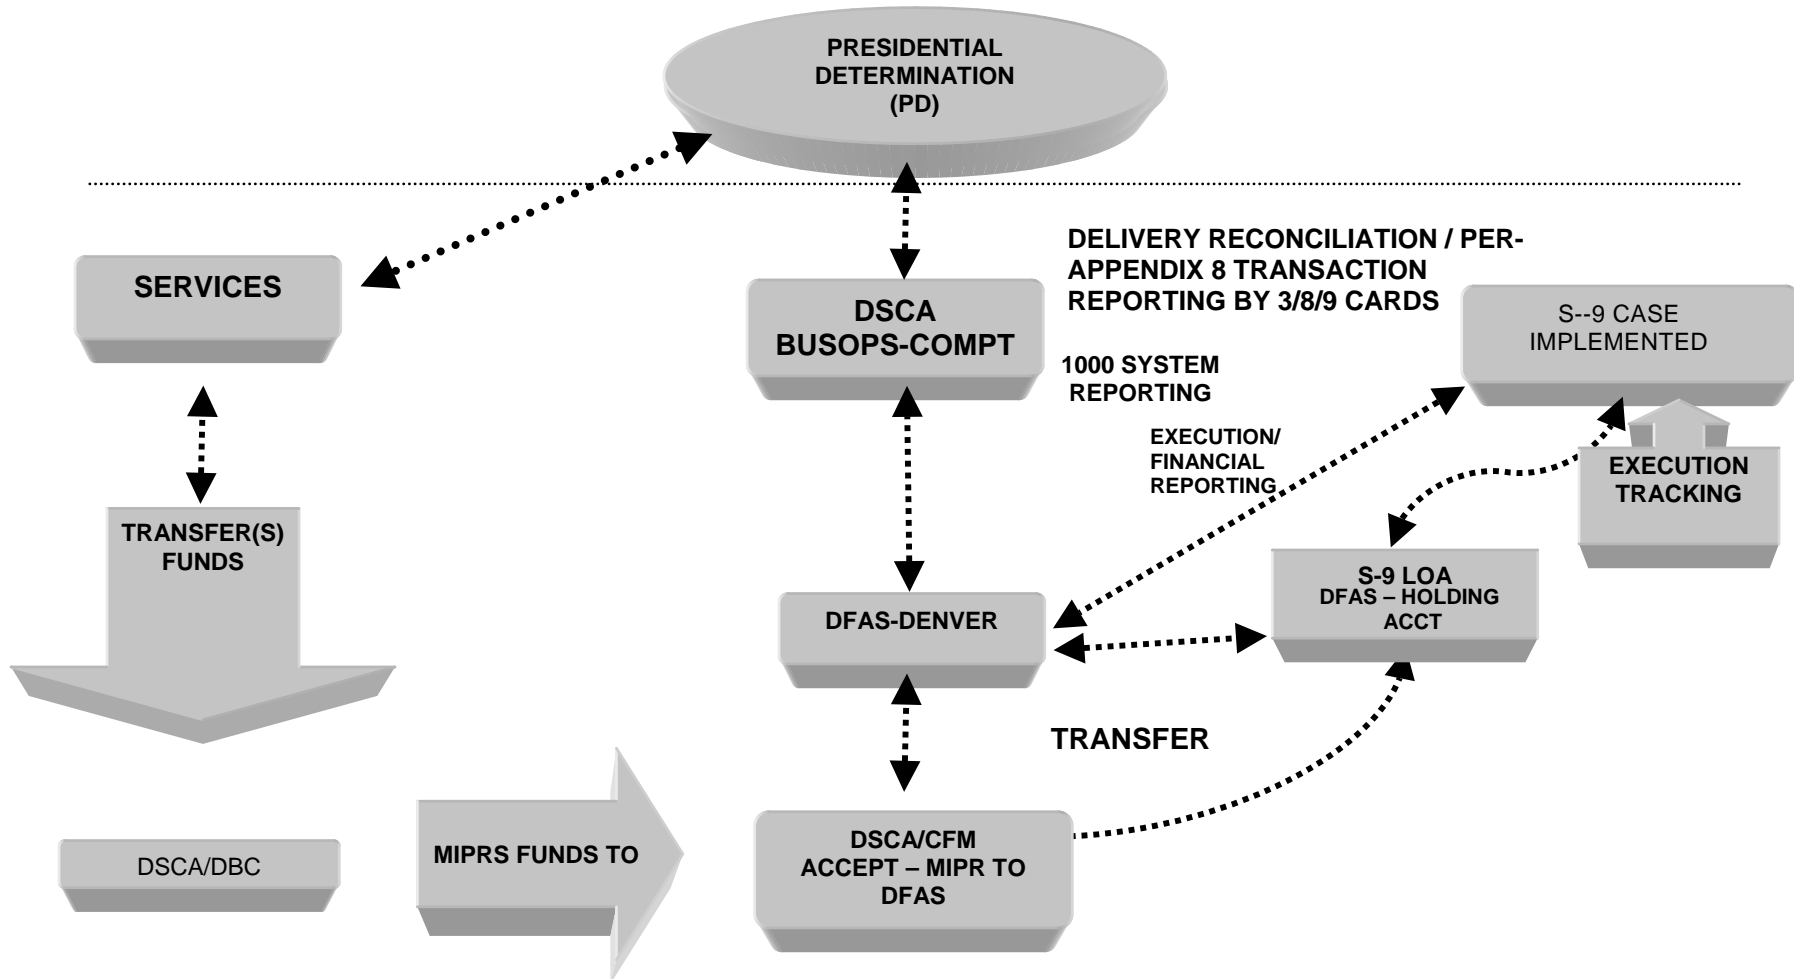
PRESIDENTIAL DETERMINATION (PD)

SERVICES

DSCA BUSOPS-COMPT

DELIVERY RECONCILIATION / PER-APPENDIX 8 TRANSACTION REPORTING BY 3/8/9 CARDS

S--9 CASE IMPLEMENTED

1000 SYSTEM REPORTING

EXECUTION/ FINANCIAL REPORTING

EXECUTION TRACKING

TRANSFER(S) FUNDS

S-9 LOA DFAS – HOLDING ACCT

DFAS-DENVER

TRANSFER

DSCA/DBC

MIPRS FUNDS TO

DSCA/CFM ACCEPT – MIPR TO DFAS